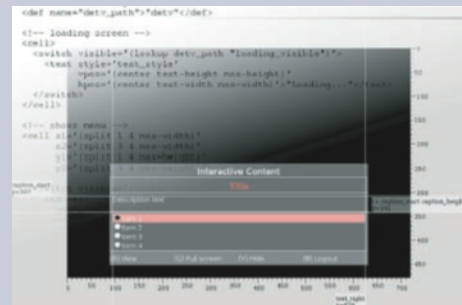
<def name="detv_path">"detv"</def>

<!-- loading screen -->
<cell>
<switch visible="(lookup detv_path "loading_visible")">
<text style="text_style"
vpos="(center text-height max-height)"
hpos="(center text-width max-width)">"Loading..."</text>
</switch>
</cell>

<!-- shows menu -->
<cell x1="(split 1 4 max-width)"
x2="(split 3 4 max-width)"
y1="(split 1 4 max-height)"
y2="(split 3 4 max-height)">

Interactive Content
Title
Description text
Item 1
Item 2
Item 3
Item 4
[0] View [1] Full screen [2] Hide [8] Logout

50
100
150
200
250
300
350
400
450
500
550
600
650
700
50
100
150
200
250
300
350
400
450
500